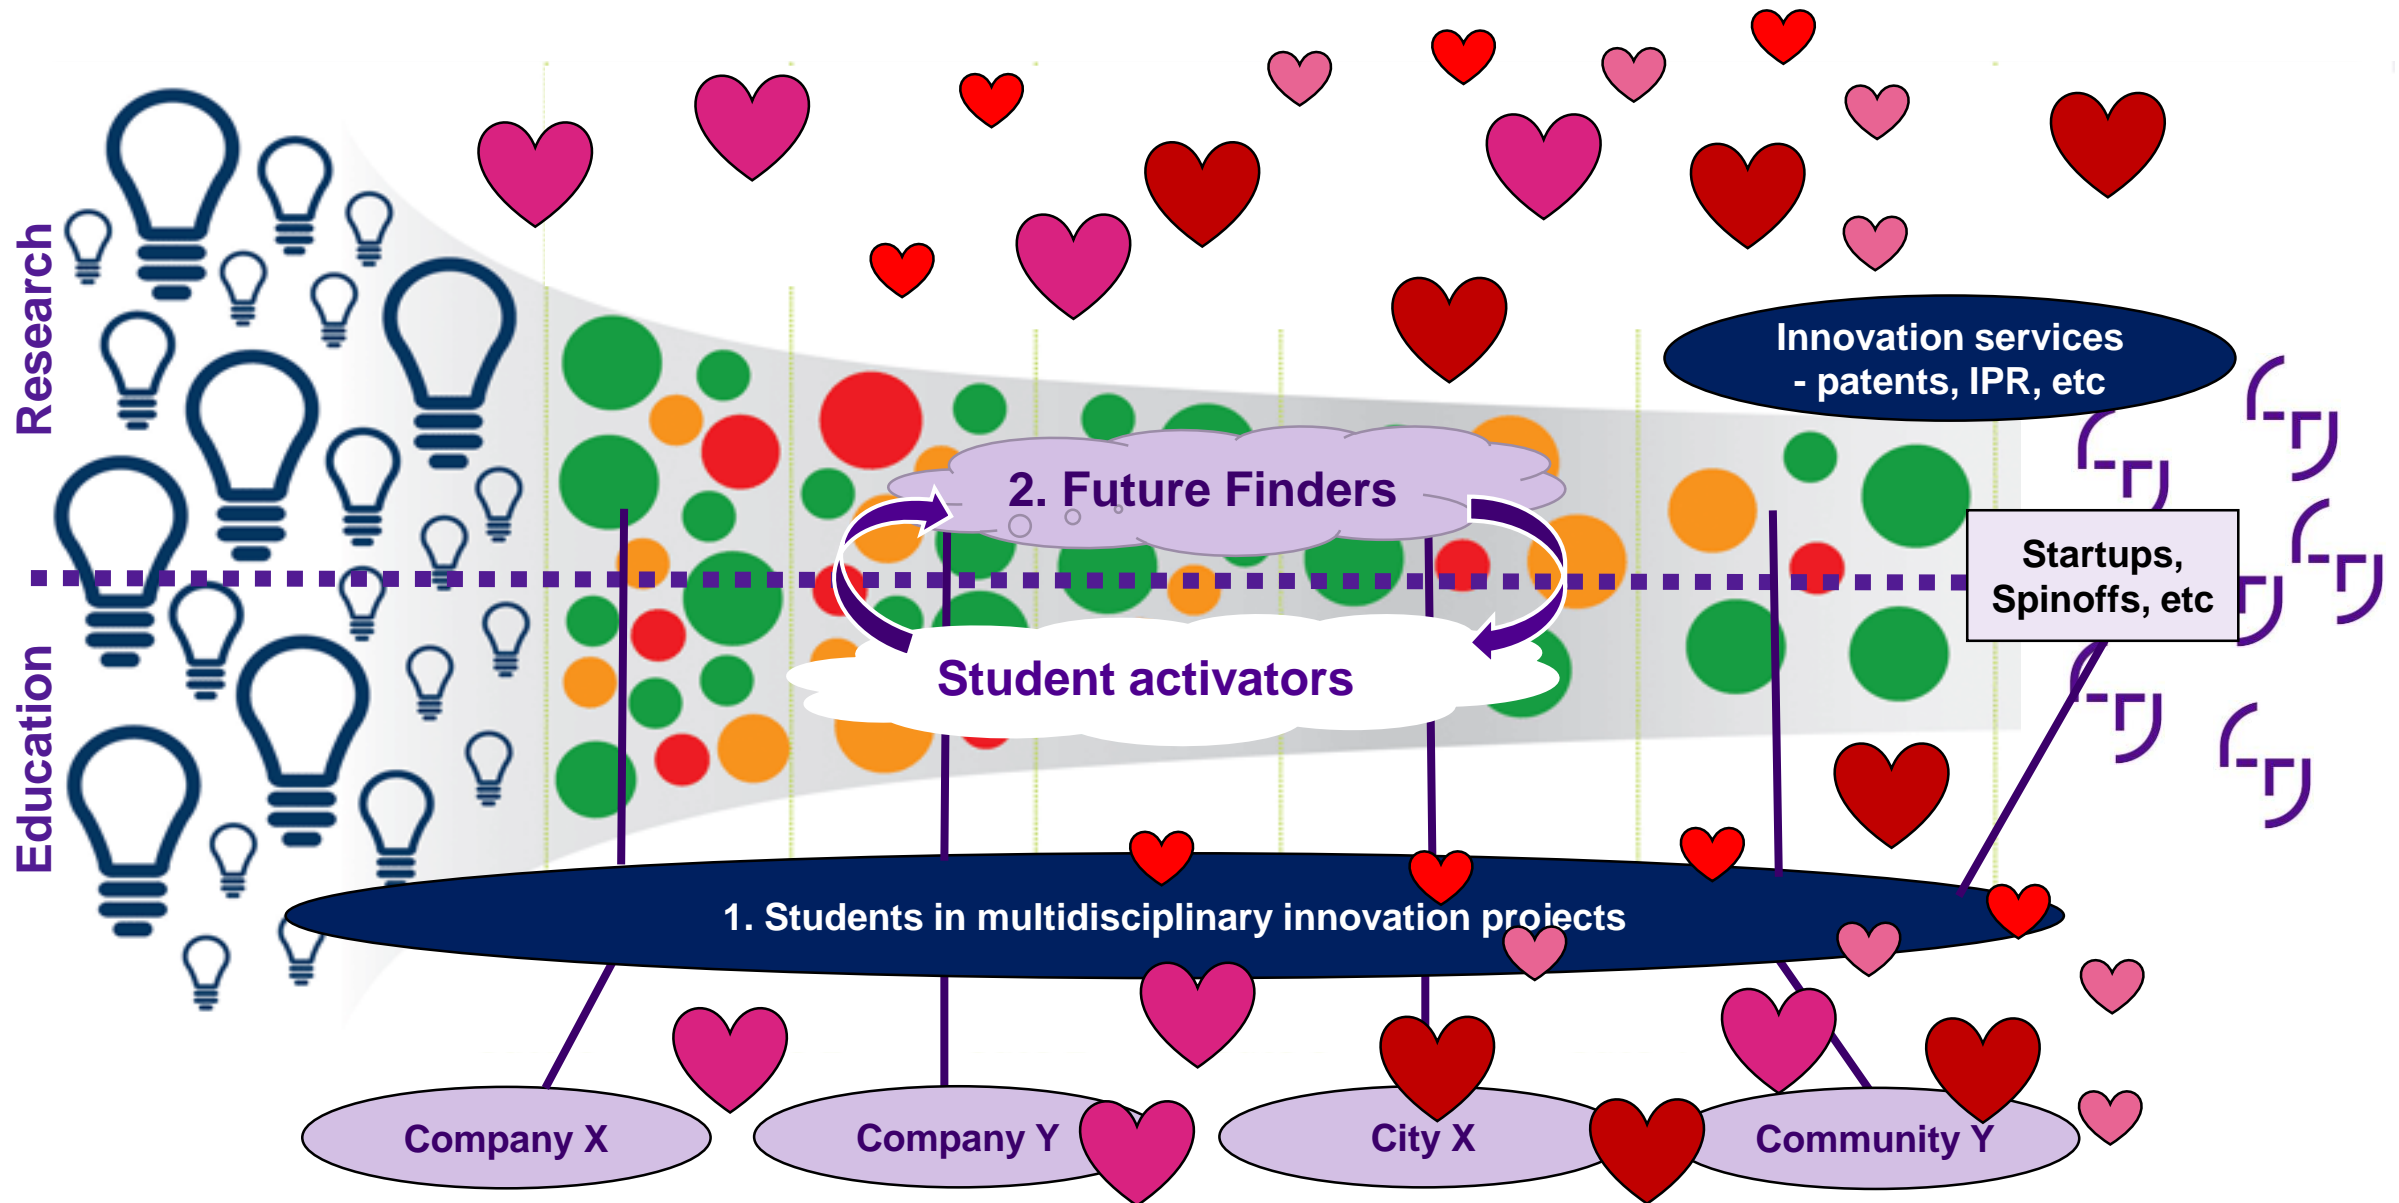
Research

Education

Innovation services
- patents, IPR, etc

2. Future Finders

Startups,
Spinoffs, etc

Student activators

1. Students in multidisciplinary innovation projects

Company X

Company Y

City X

Community Y